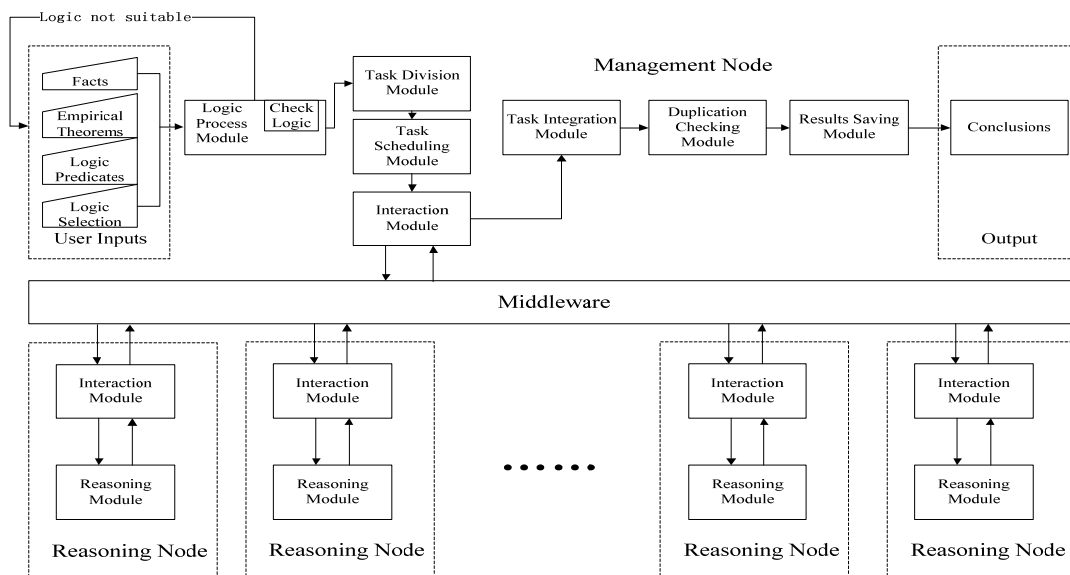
Logic not suitable

Facts

Empirical Theorems

Logic Predicates

Logic Selection

User Inputs

Logic Process Module

Check Logic

Task Division Module

Task Scheduling Module

Interaction Module

Management Node

Task Integration Module

Duplication Checking Module

Results Saving Module

Conclusions

Output

Middleware

Interaction Module

Reasoning Module

Reasoning Node

Interaction Module

Reasoning Module

Reasoning Node

Interaction Module

Reasoning Module

Reasoning Node

Interaction Module

Reasoning Module

Reasoning Node